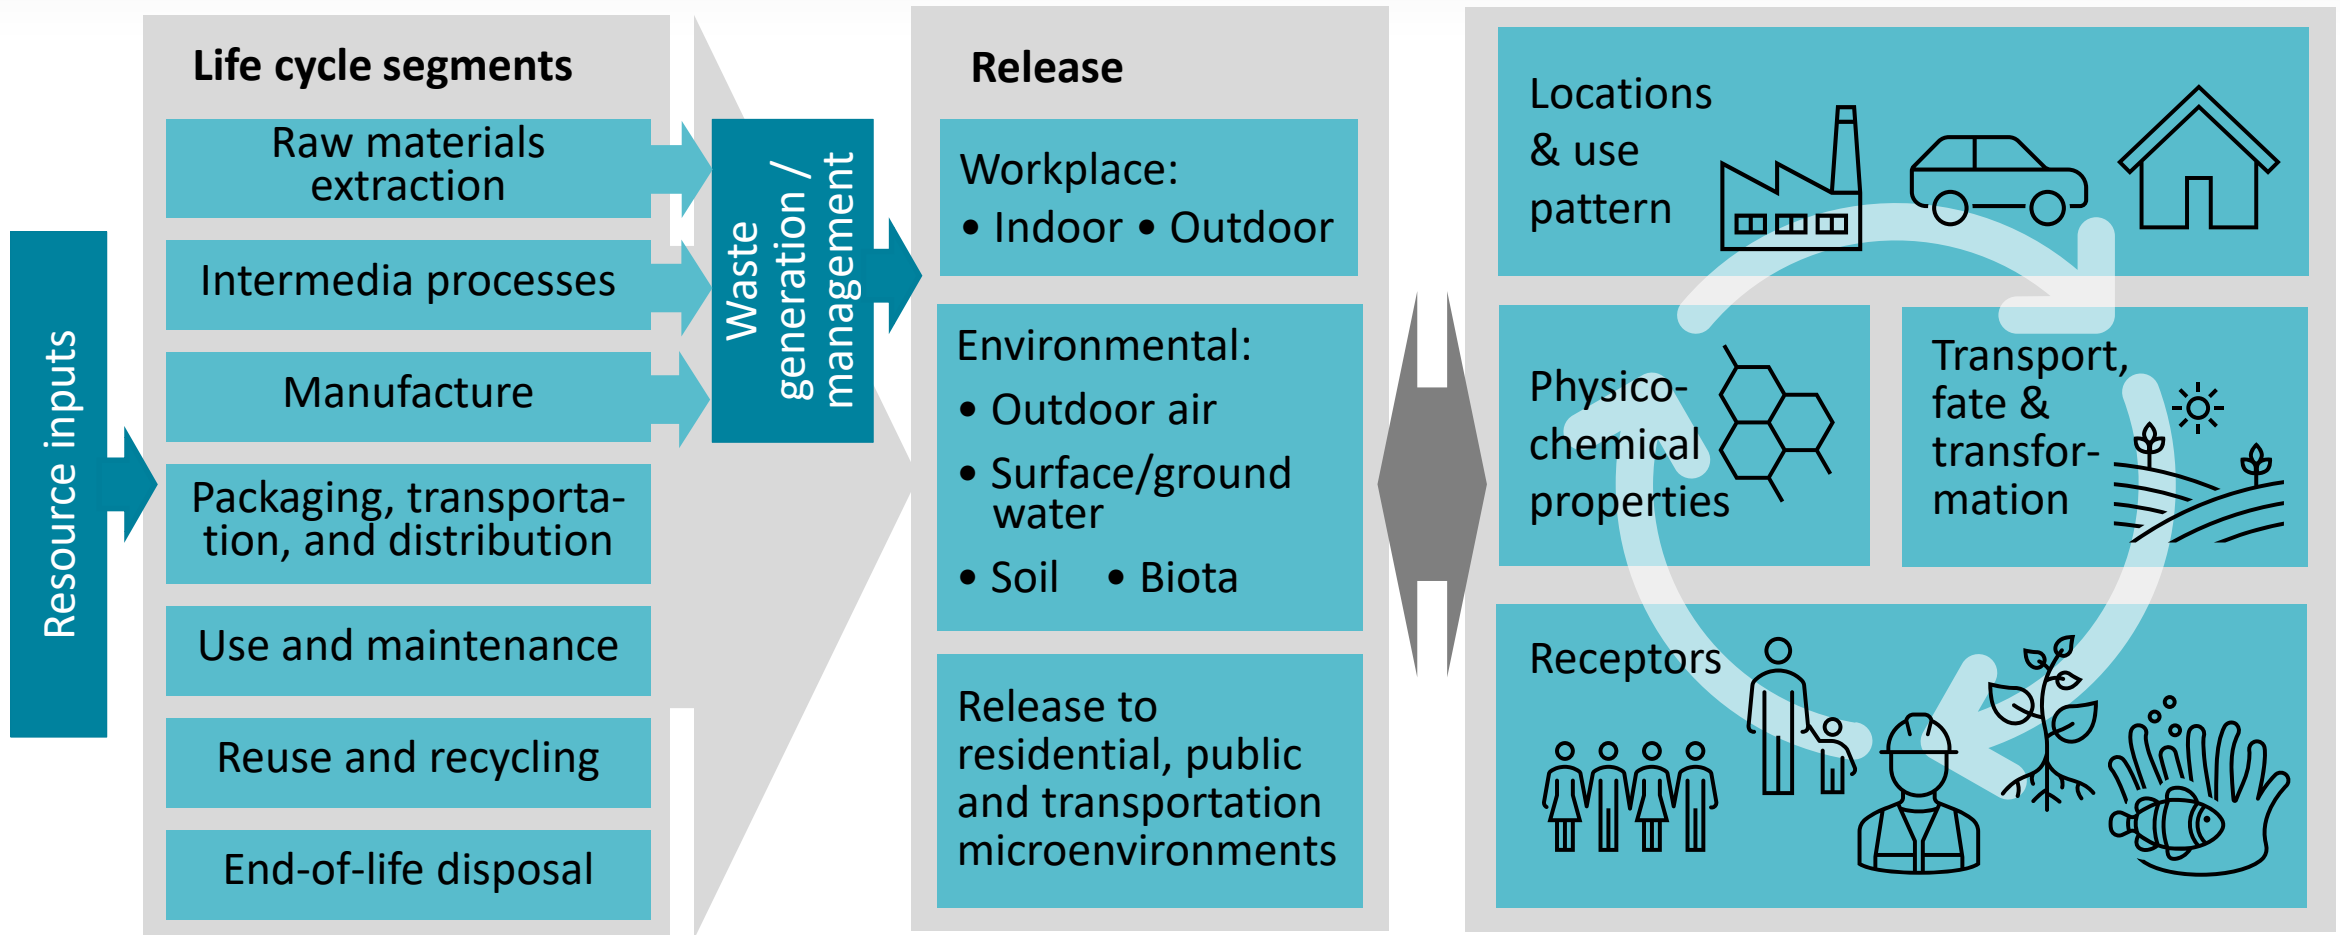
Resource inputs

Life cycle segments

Raw materials extraction

Intermedia processes

Manufacture

Packaging, transportation, and distribution

Use and maintenance

Reuse and recycling

End-of-life disposal

Waste generation / management

Release

Workplace:
• Indoor • Outdoor

Environmental:
• Outdoor air
• Surface/ground water
• Soil • Biota

Release to residential, public and transportation microenvironments

Locations & use pattern

Physico-chemical properties

Transport, fate & transformation

Receptors